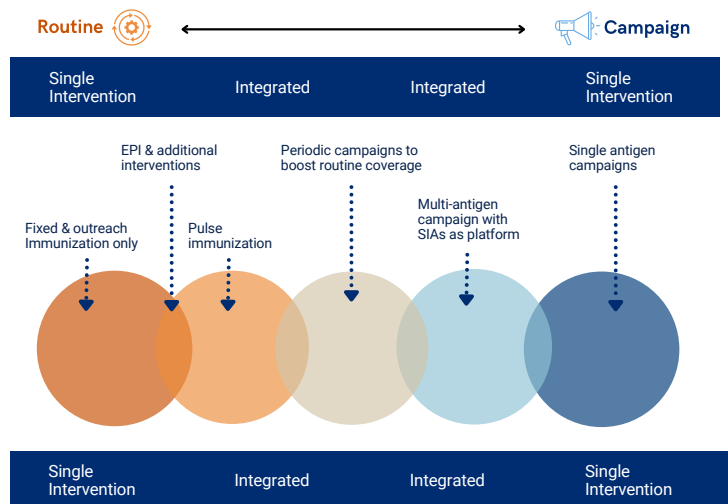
Routine

Campaign

Single Intervention

Integrated

Integrated

Single Intervention

EPI & additional interventions

Periodic campaigns to boost routine coverage

Single antigen campaigns

Fixed & outreach Immunization only

Pulse immunization

Multi-antigen campaign with SIAs as platform

Single Intervention

Integrated

Integrated

Single Intervention